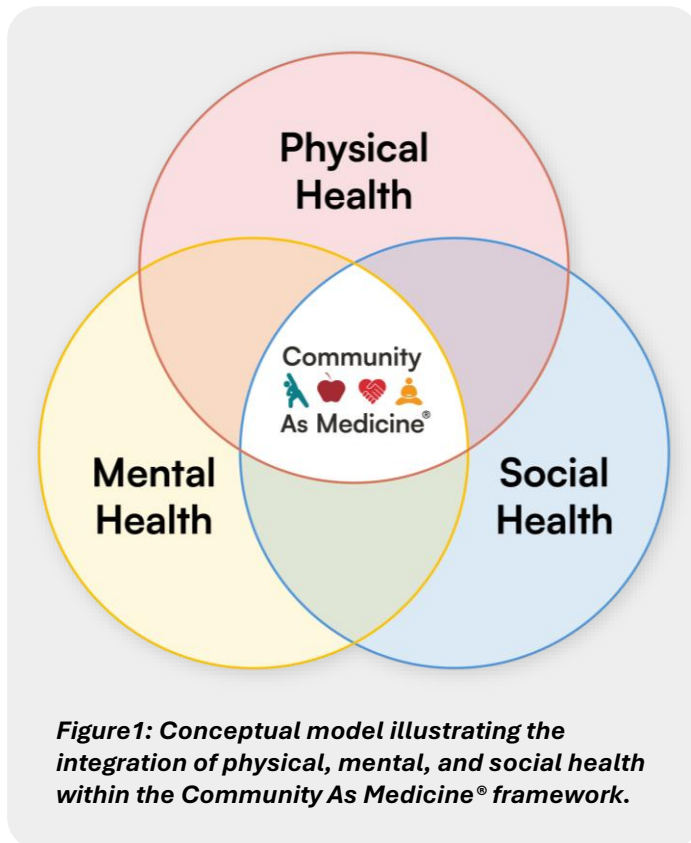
Physical Health

Mental Health

Community As Medicine®

Social Health

Figure1: Conceptual model illustrating the integration of physical, mental, and social health within the Community As Medicine® framework.